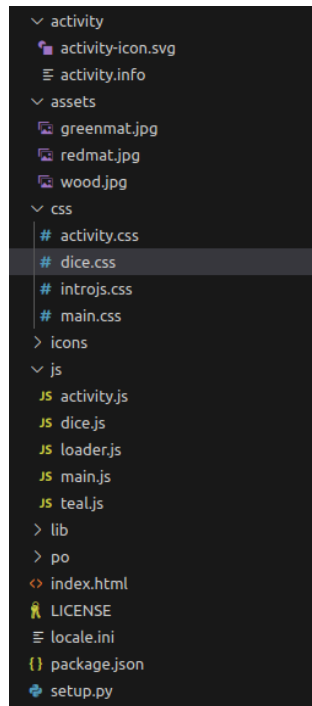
activity
activity-icon.svg
activity.info
assets
greenmat.jpg
redmat.jpg
wood.jpg
css
activity.css
dice.css
introjs.css
main.css
icons
js
activity.js
dice.js
loader.js
main.js
teal.js
lib
po
index.html
LICENSE
locale.ini
package.json
setup.py